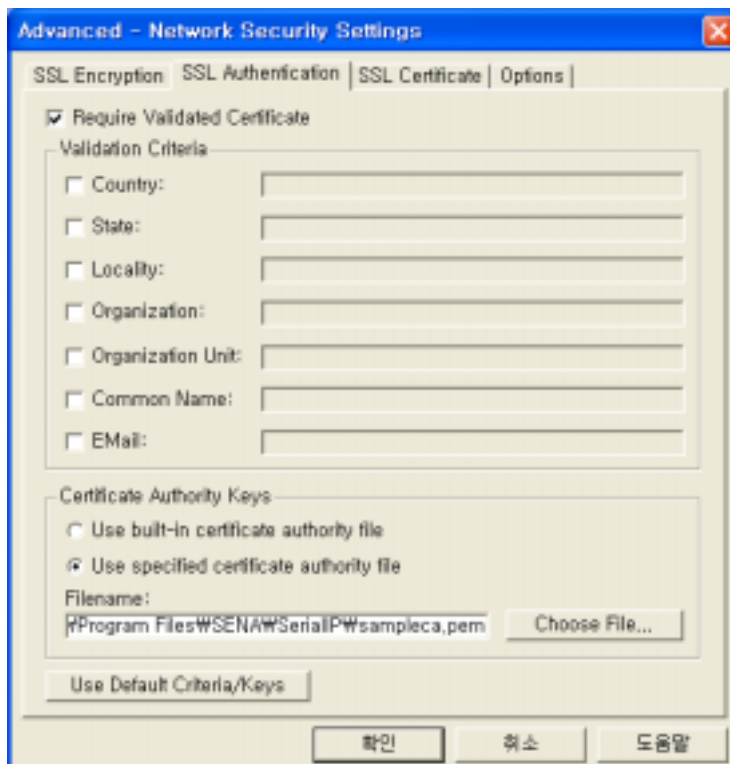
Advanced - Network Security Settings

SSL Encryption | SSL Authentication | SSL Certificate | Options

Require Validated Certificate

Validation Criteria

Country:

State:

Locality:

Organization:

Organization Unit:

Common Name:

EMail:

Certificate Authority Keys

Use built-in certificate authority file

Use specified certificate authority file

Filename:

₩Program Files₩SENA₩SerialIP₩sampleca.pem

Choose File...

Use Default Criteria/Keys

확인

취소

도움말